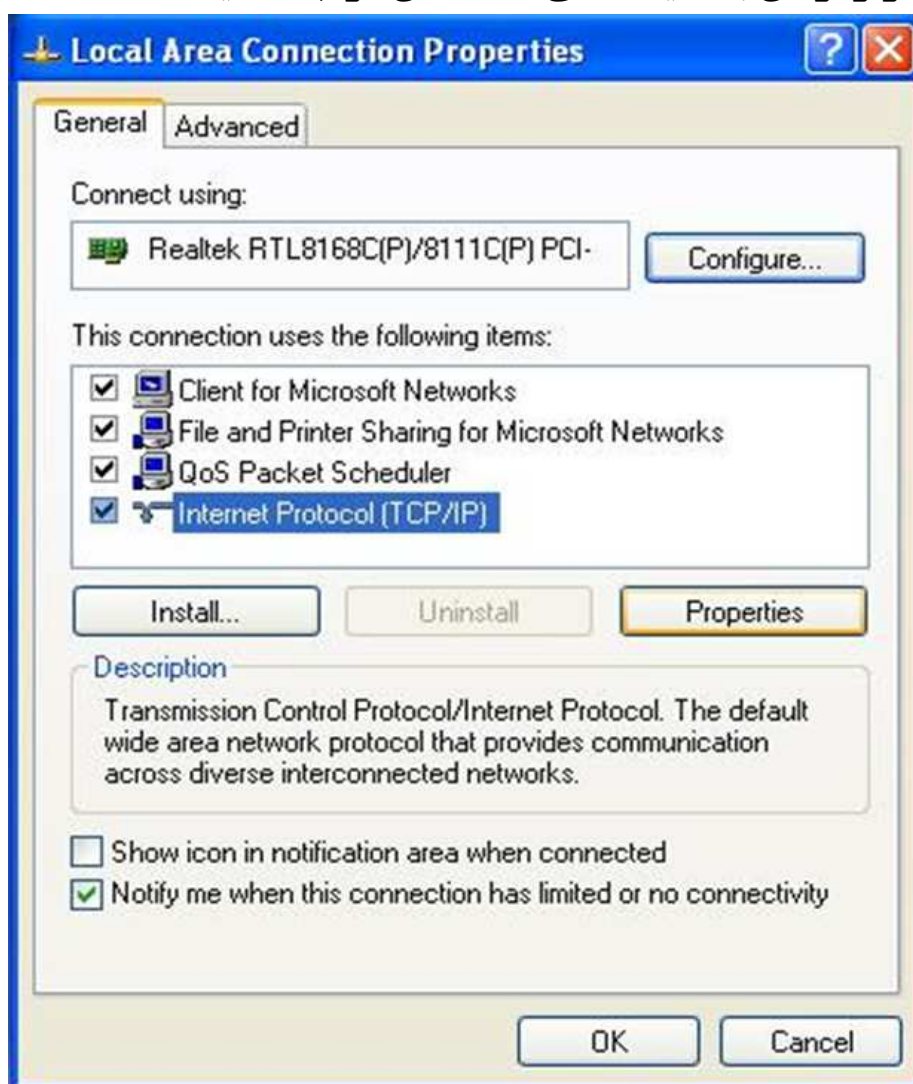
Local Area Connection Properties

?

General | Advanced

Connect using:

Realtek RTL8168C(P)/8111C(P) PCI-

Configure...

This connection uses the following items:

Client for Microsoft Networks
File and Printer Sharing for Microsoft Networks
QoS Packet Scheduler
Internet Protocol (TCP/IP)

Install...

Uninstall

Properties

Description

Transmission Control Protocol/Internet Protocol. The default wide area network protocol that provides communication across diverse interconnected networks.

Show icon in notification area when connected

Notify me when this connection has limited or no connectivity

OK

Cancel